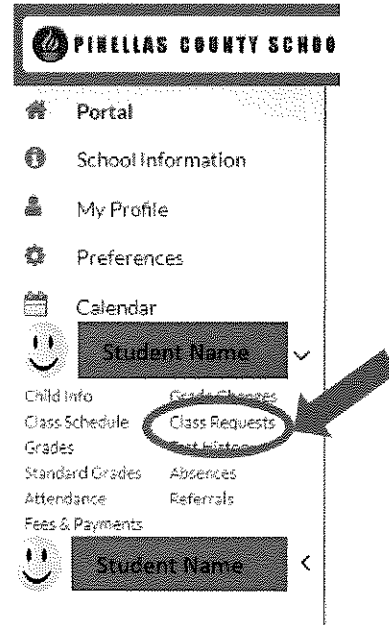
PINELLAS COUNTY SCHOO

Portal

School Information

My Profile

Preferences

Calendar

Student Name

Child Info
Class Schedule
Grades
Standard Grades
Attendance
Fees & Payments

Grade Changes
Class Requests
Test History
Absences
Referrals

Student Name